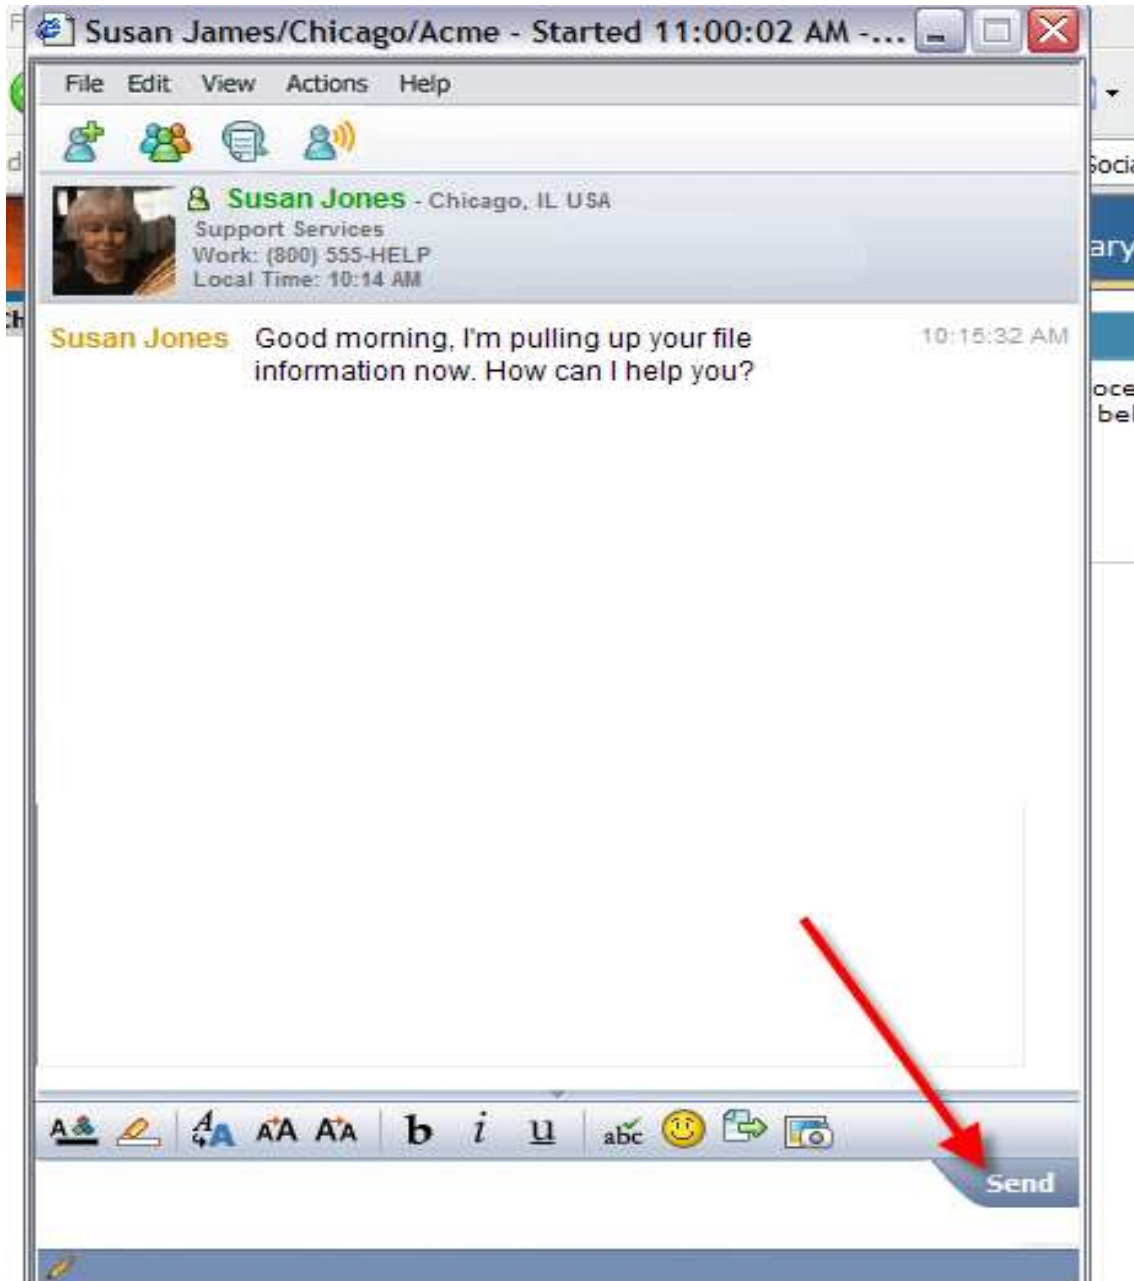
Susan James/Chicago/Acme - Started 11:00:02 AM -...

File Edit View Actions Help

Susan Jones - Chicago, IL USA
Support Services
Work: (800) 555-HELP
Local Time: 10:14 AM

Susan Jones Good morning, I'm pulling up your file information now. How can I help you? 10:15:32 AM

b i u abc

Send